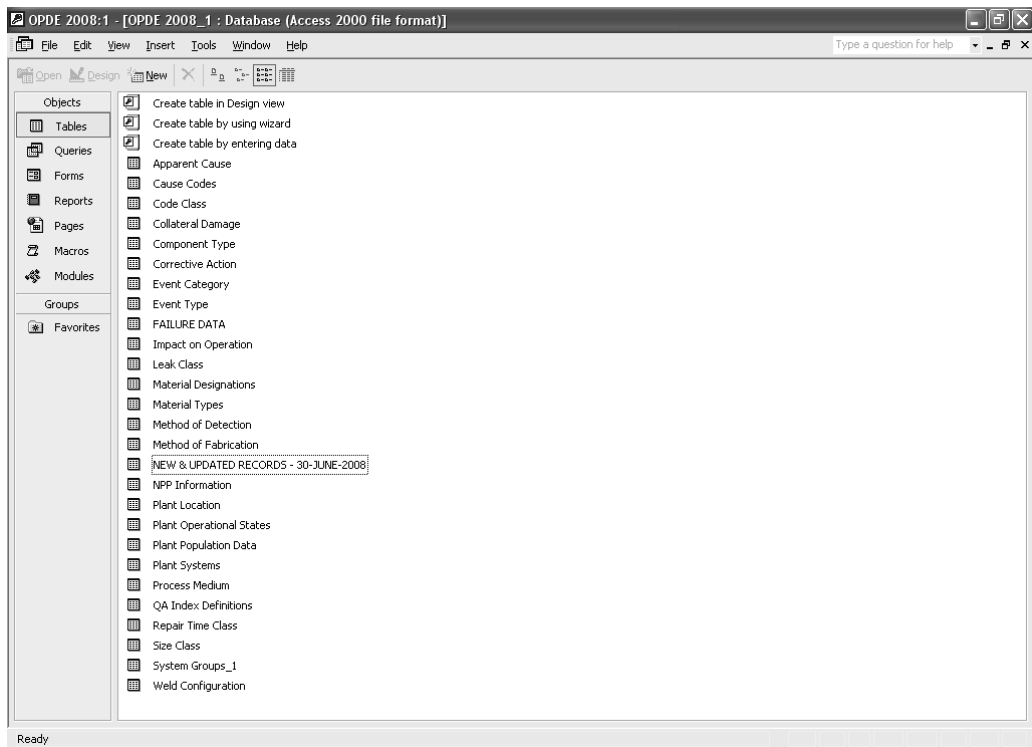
OPDE 2008:1 - [OPDE 2008_1 : Database (Access 2000 file format)]

File Edit View Insert Tools Window Help

Type a question for help

Open Design New

Objects
Tables
Queries
Forms
Reports
Pages
Macros
Modules
Groups
Favorites

Create table in Design view
Create table by using wizard
Create table by entering data
Apparent Cause
Cause Codes
Code Class
Collateral Damage
Component Type
Corrective Action
Event Category
Event Type
FAILURE DATA
Impact on Operation
Leak Class
Material Designations
Material Types
Method of Detection
Method of Fabrication
NEW & UPDATED RECORDS - 30-JUNE-2008
NPP Information
Plant Location
Plant Operational States
Plant Population Data
Plant Systems
Process Medium
QA Index Definitions
Repair Time Class
Size Class
System Groups_1
Weld Configuration

Ready